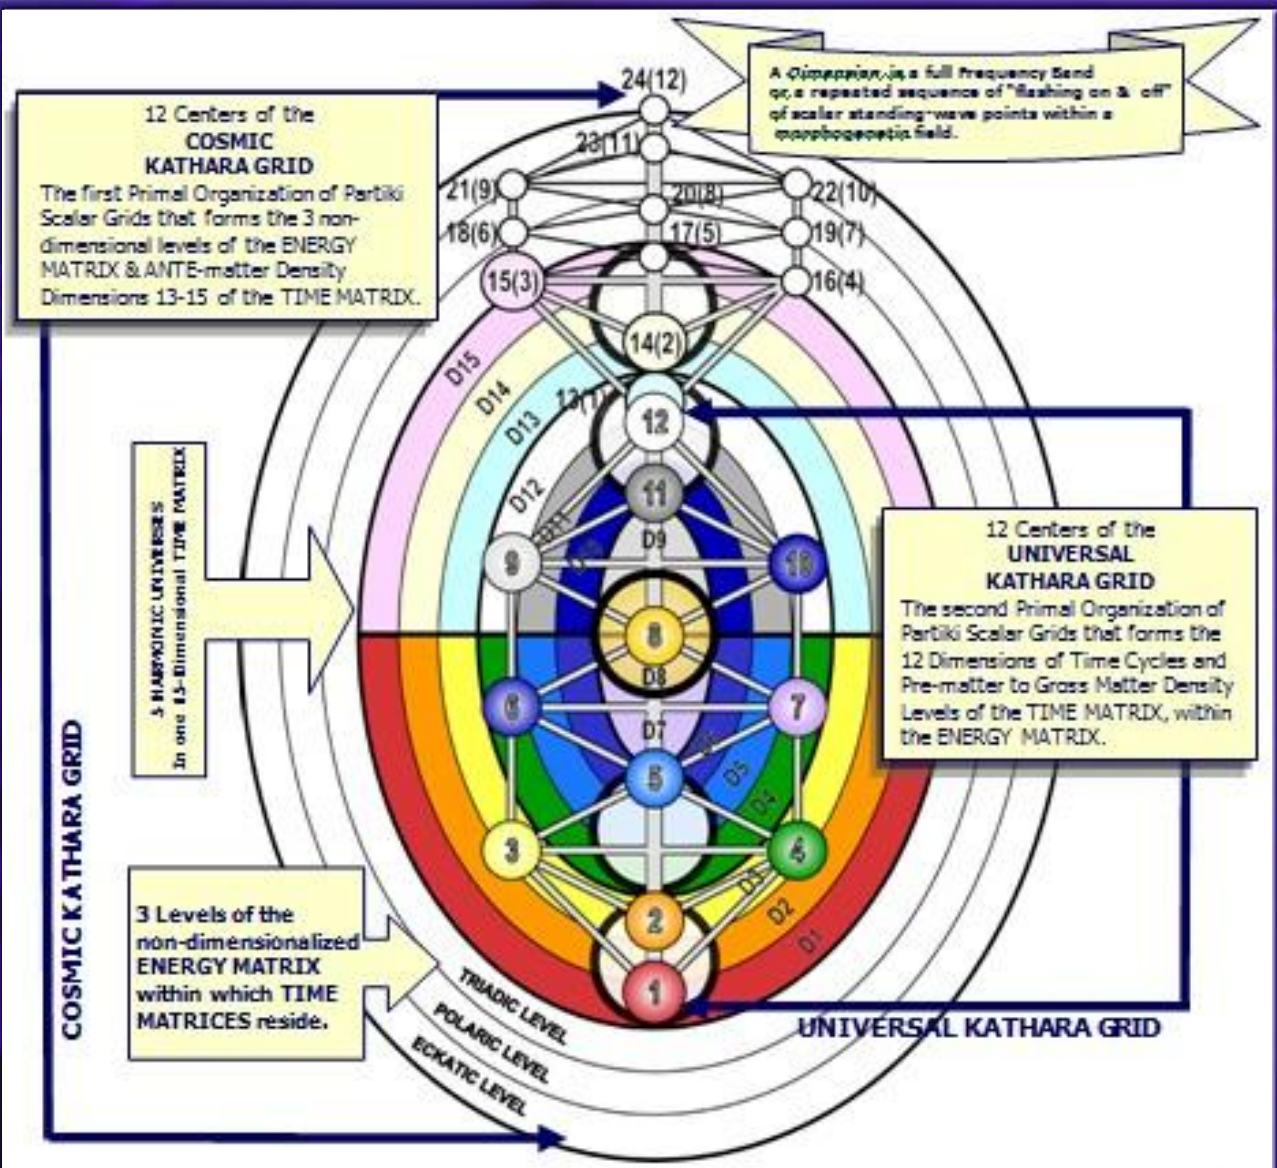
12 Centers of the
COSMIC
KATHARA GRID
The first Primal Organization of Partiki Scalar Grids that forms the 3 non-dimensional levels of the ENERGY MATRIX & ANTE-matter Density Dimensions 13-15 of the TIME MATRIX.

24(12)

A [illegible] is a full Frequency Band or a repeated sequence of "flashing on & off" of scalar standing-wave points within a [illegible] field.

23(11)
21(9)
20(8)
22(10)
18(6)
17(5)
19(7)
15(3)
16(4)
14(2)
13(1)
12
11
9
10
8
6
7
5
3
4
2
1

D15
D14
D13
D12
D11
D10
D9
D8
D7
D6
D5
D4
D3
D2
D1

5 HARMONIC UNIVERSES
In one 15-Dimensional TIME MATRIX

12 Centers of the
UNIVERSAL
KATHARA GRID
The second Primal Organization of Partiki Scalar Grids that forms the 12 Dimensions of Time Cycles and Pre-matter to Gross Matter Density Levels of the TIME MATRIX, within the ENERGY MATRIX.

COSMIC KATHARA GRID

3 Levels of the non-dimensionalized ENERGY MATRIX within which TIME MATRICES reside.

TRIADIC LEVEL
POLARIC LEVEL
ECKATIC LEVEL

UNIVERSAL KATHARA GRID